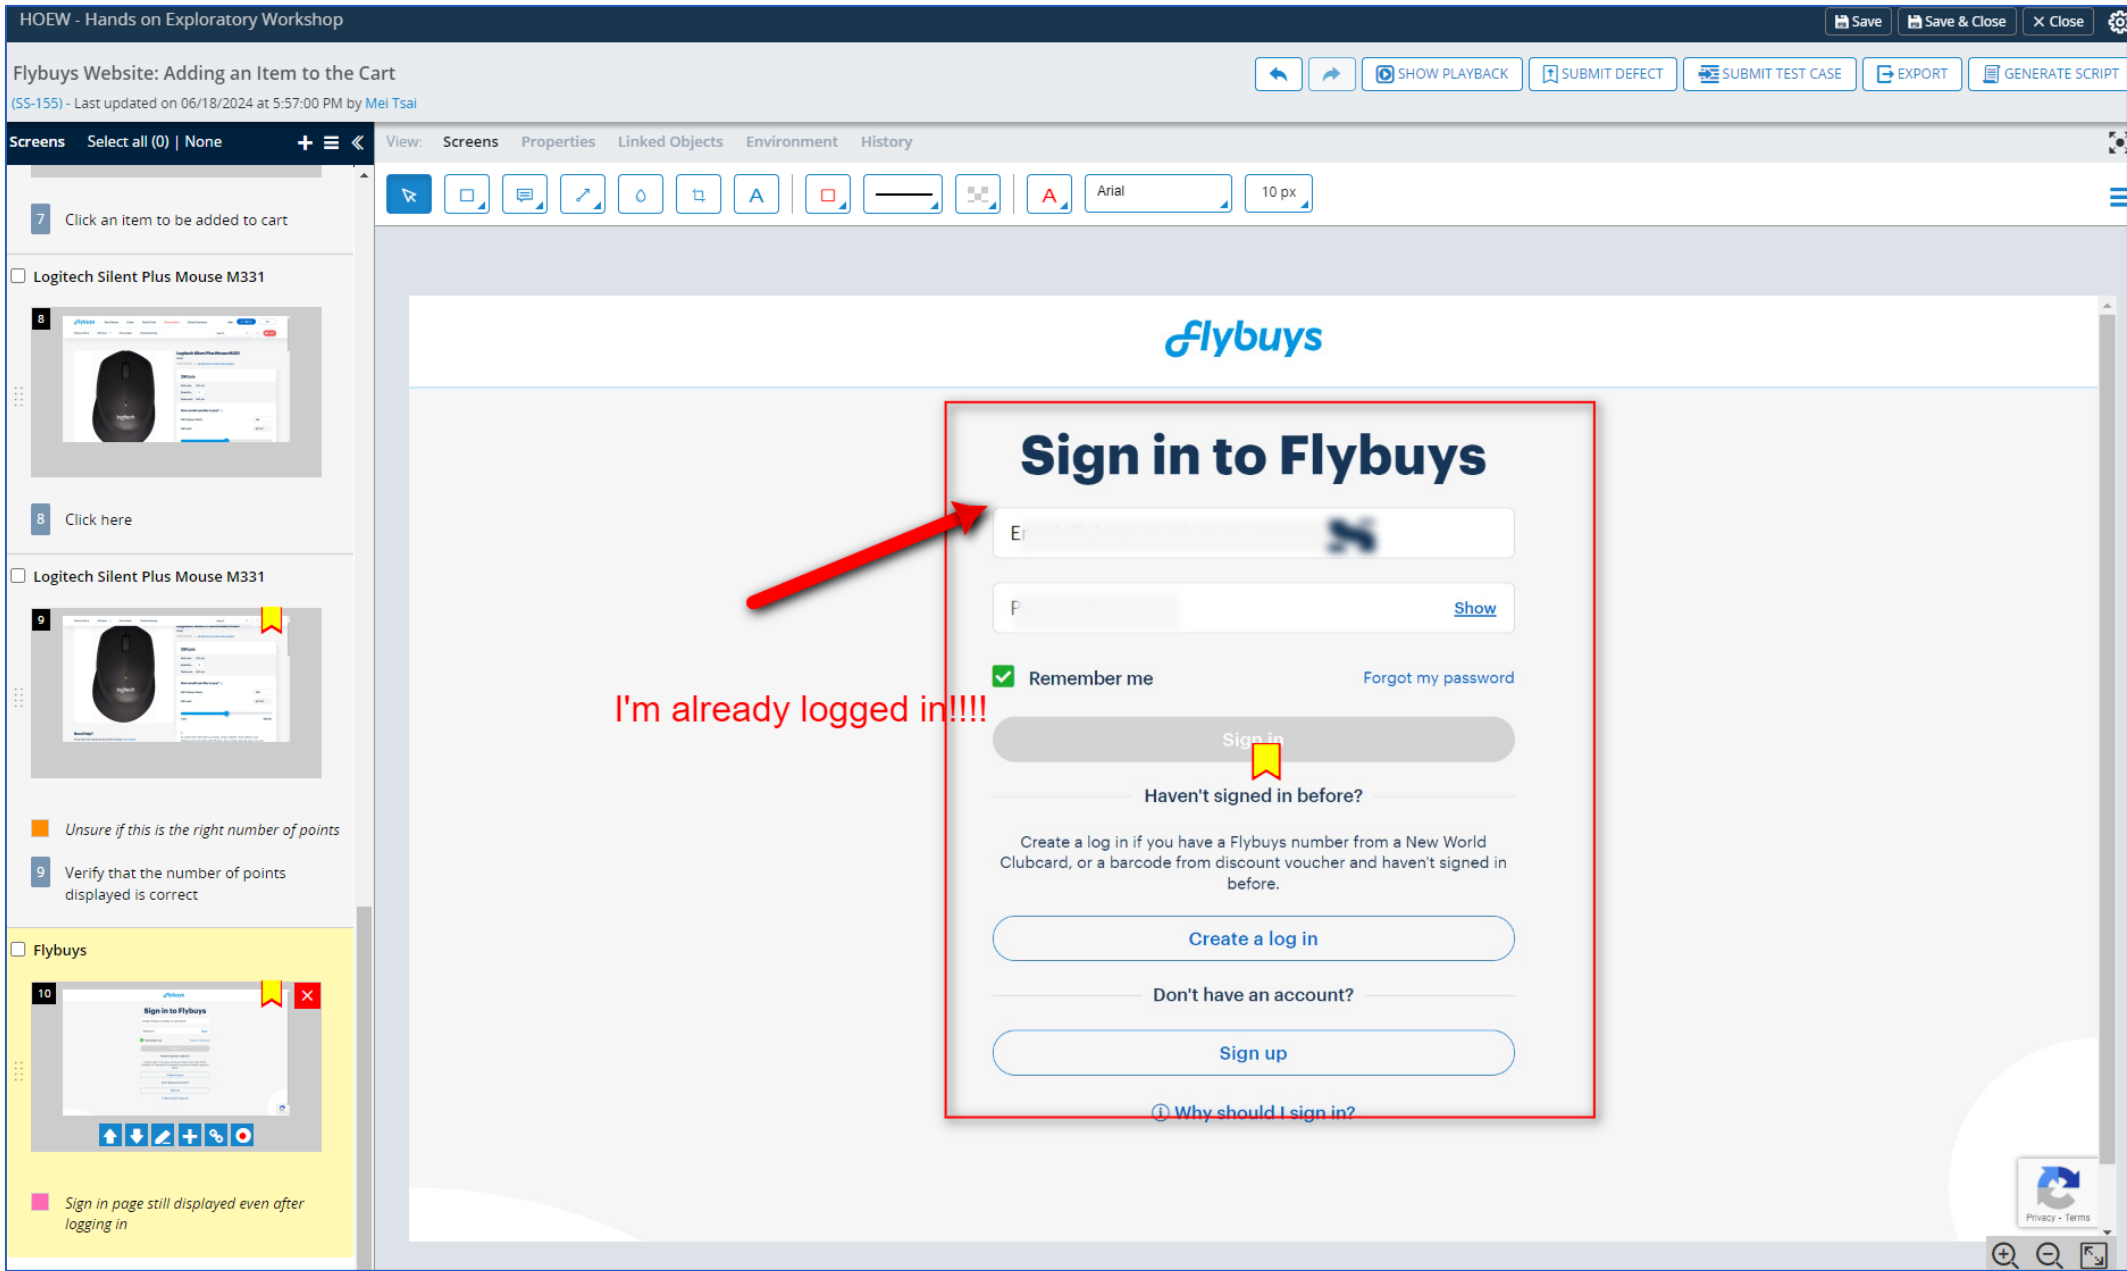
HOEW - Hands on Exploratory Workshop

Save | Save & Close | Close

Flybuys Website: Adding an Item to the Cart
(SS-155) - Last updated on 06/18/2024 at 5:57:00 PM by Mei Tsai

SHOW PLAYBACK | SUBMIT DEFECT | SUBMIT TEST CASE | EXPORT | GENERATE SCRIPT

Screens | Select all (0) | None

View: Screens | Properties | Linked Objects | Environment | History

Arial | 10 px

7 Click an item to be added to cart

Logitech Silent Plus Mouse M331

8

8 Click here

Logitech Silent Plus Mouse M331

9

Unsure if this is the right number of points

9 Verify that the number of points displayed is correct

Flybuys

10

Sign in page still displayed even after logging in

Flybuys

Sign in to Flybuys

E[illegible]

P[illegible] Show

Remember me | Forgot my password

I'm already logged in!!!!

Sign in

Haven't signed in before?

Create a log in if you have a Flybuys number from a New World Clubcard, or a barcode from discount voucher and haven't signed in before.

Create a log in

Don't have an account?

Sign up

Why should I sign in?

Privacy - Terms